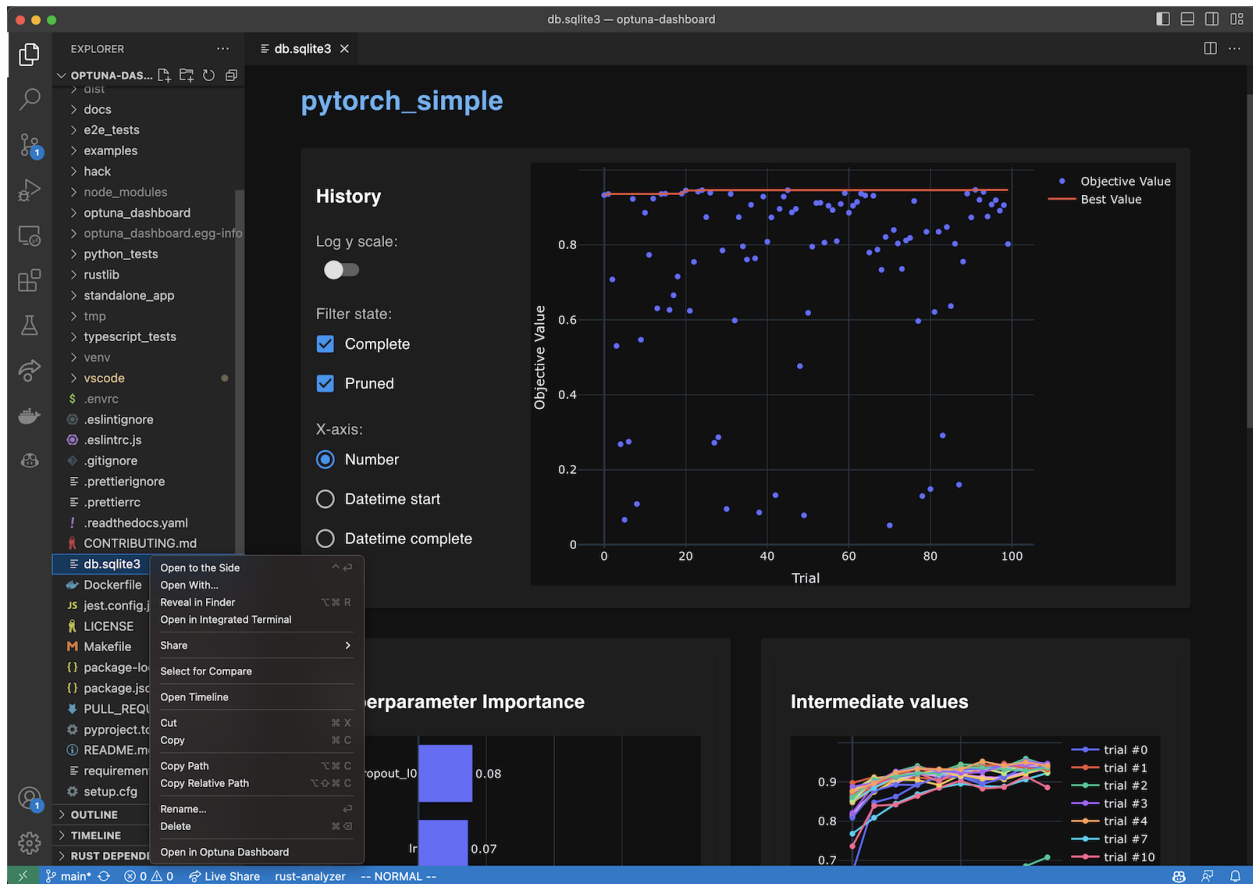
db.sqlite3 — optuna-dashboard

EXPLORER ...

OPTUNA-DAS...

dist
docs
e2e_tests
examples
hack
node_modules
optuna_dashboard
optuna_dashboard.egg-info
python_tests
rustlib
standalone_app
tmp
typescript_tests
venv
vscode
.envrc
.eslintignore
.eslintrc.js
.gitignore
.prettierignore
.prettierrc
.readthedocs.yaml
CONTRIBUTING.md
db.sqlite3
Dockerfile
jest.config.j
LICENSE
Makefile
package-lo
package.jso
PULL_REQU
pyproject.to
README.m
requiremen
setup.cfg

OUTLINE
TIMELINE
RUST DEPEND

Open to the Side
Open With...
Reveal in Finder ⌥⌘R
Open in Integrated Terminal
Share >
Select for Compare
Open Timeline
Cut ⌘X
Copy ⌘C
Copy Path ⌥⌘C
Copy Relative Path ⌥⇧⌘C
Rename...
Delete
Open in Optuna Dashboard

db.sqlite3 ×

pytorch_simple

History

Log y scale:

Filter state:

Complete

Pruned

X-axis:

Number

Datetime start

Datetime complete

Objective Value
Best Value

0.8
0.6
0.4
0.2
0
Objective Value
0 20 40 60 80 100
Trial

erparameter Importance

ropout_l0 0.08
lr 0.07

Intermediate values

0.9
0.8
0.7
trial #0
trial #1
trial #2
trial #3
trial #4
trial #7
trial #10

main* ⊗ 0 ⚠ 0 Live Share rust-analyzer -- NORMAL --